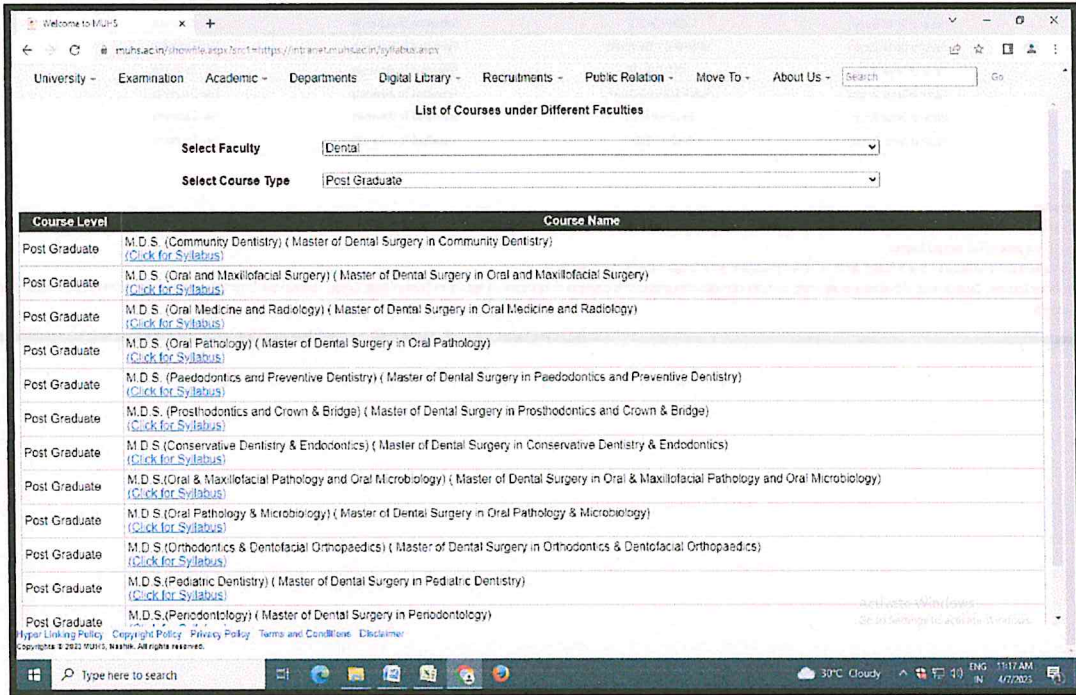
Welcome to MUHS

muhs.ac.in/showfile.aspx?src1=https://intranet.muhs.ac.in/syllabus.aspx

University - Examination Academic - Departments Digital Library - Recruitments - Public Relation - Move To - About Us - Search Go

List of Courses under Different Faculties

Select Faculty Dental

Select Course Type Post Graduate

| Course Level | Course Name |
|---|---|
| Post Graduate | M.D.S. (Community Dentistry) ( Master of Dental Surgery in Community Dentistry) |
| Post Graduate | M.D.S. (Oral and Maxillofacial Surgery) ( Master of Dental Surgery in Oral and Maxillofacial Surgery) (Click for Syllabus) |
| Post Graduate | M.D.S. (Oral Medicine and Radiology) ( Master of Dental Surgery in Oral Medicine and Radiology) (Click for Syllabus) |
| Post Graduate | M.D.S. (Oral Pathology) ( Master of Dental Surgery in Oral Pathology) (Click for Syllabus) |
| Post Graduate | M.D.S. (Paedodontics and Preventive Dentistry) ( Master of Dental Surgery in Paedodontics and Preventive Dentistry) (Click for Syllabus) |
| Post Graduate | M.D.S. (Prosthodontics and Crown & Bridge) ( Master of Dental Surgery in Prosthodontics and Crown & Bridge) (Click for Syllabus) |
| Post Graduate | M.D.S (Conservative Dentistry & Endodontics) ( Master of Dental Surgery in Conservative Dentistry & Endodontics) (Click for Syllabus) |
| Post Graduate | M.D.S.(Oral & Maxillofacial Pathology and Oral Microbiology) ( Master of Dental Surgery in Oral & Maxillofacial Pathology and Oral Microbiology) (Click for Syllabus) |
| Post Graduate | M.D.S (Oral Pathology & Microbiology) ( Master of Dental Surgery in Oral Pathology & Microbiology) (Click for Syllabus) |
| Post Graduate | M.D.S (Orthodontics & Dentofacial Orthopaedics) ( Master of Dental Surgery in Orthodontics & Dentofacial Orthopaedics) (Click for Syllabus) |
| Post Graduate | M.D.S.(Pediatric Dentistry) ( Master of Dental Surgery in Pediatric Dentistry) (Click for Syllabus) |
| Post Graduate | M.D.S.(Periodontology) ( Master of Dental Surgery in Periodontology) |

Hyper Linking Policy Copyright Policy Privacy Policy Terms and Conditions Disclaimer
Copyrights © 2022 MUHS, Nashik. All rights reserved.

Type here to search

30°C Cloudy ENG IN 11:17 AM 4/7/2023